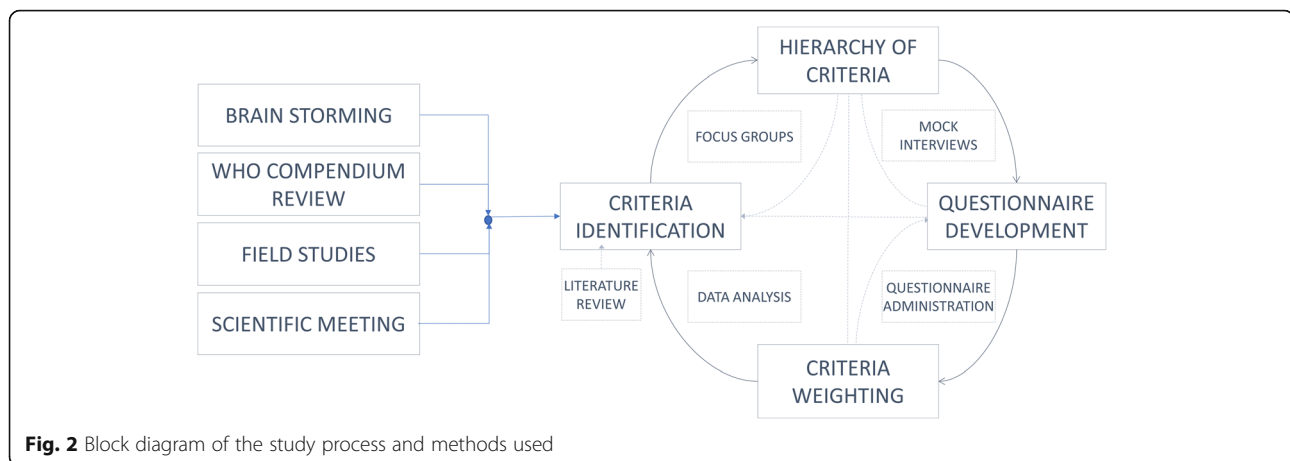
BRAIN STORMING

WHO COMPENDIUM REVIEW

FIELD STUDIES

SCIENTIFIC MEETING

HIERARCHY OF CRITERIA

FOCUS GROUPS

MOCK INTERVIEWS

CRITERIA IDENTIFICATION

QUESTIONNAIRE DEVELOPMENT

LITERATURE REVIEW

DATA ANALYSIS

QUESTIONNAIRE ADMINISTRATION

CRITERIA WEIGHTING

**Fig. 2** Block diagram of the study process and methods used